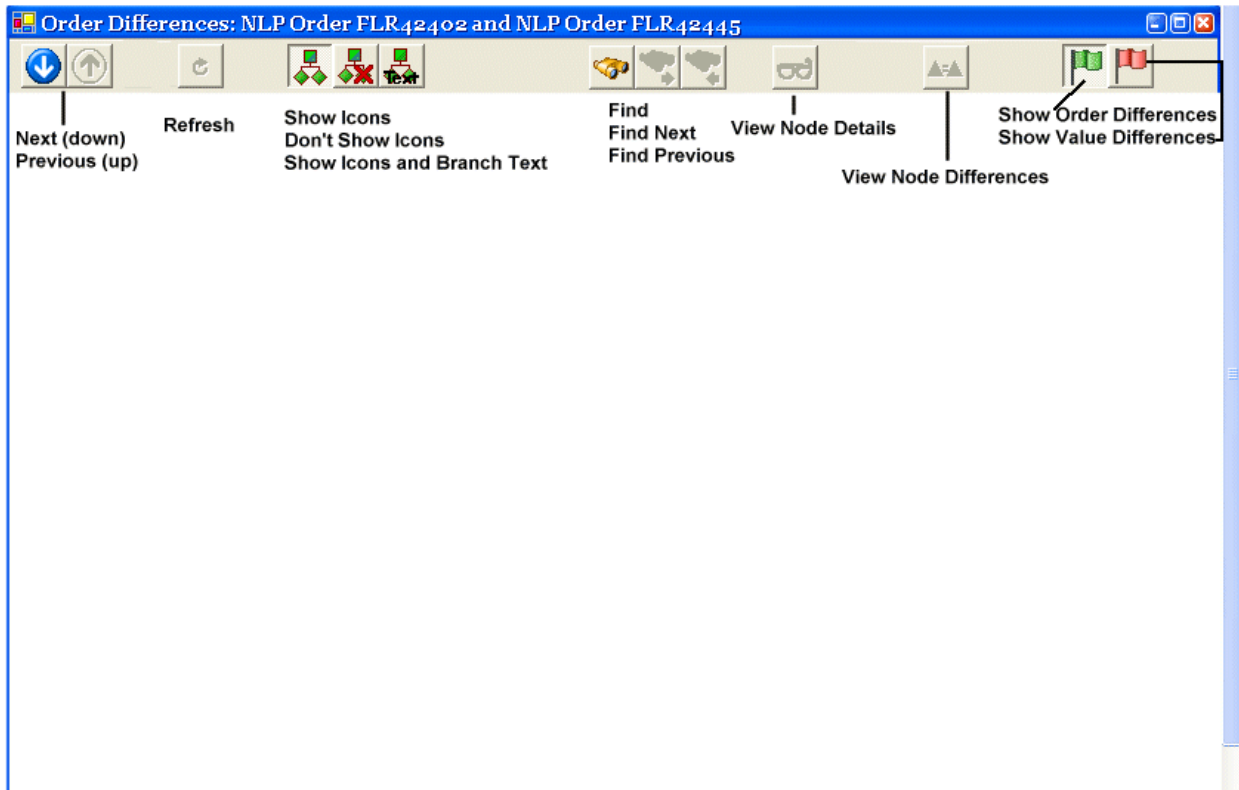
Order Differences: NLP Order FLR42402 and NLP Order FLR42445

Text

Next (down)
Previous (up)

Refresh

Show Icons
Don't Show Icons
Show Icons and Branch Text

Find
Find Next
Find Previous

View Node Details

View Node Differences

Show Order Differences
Show Value Differences